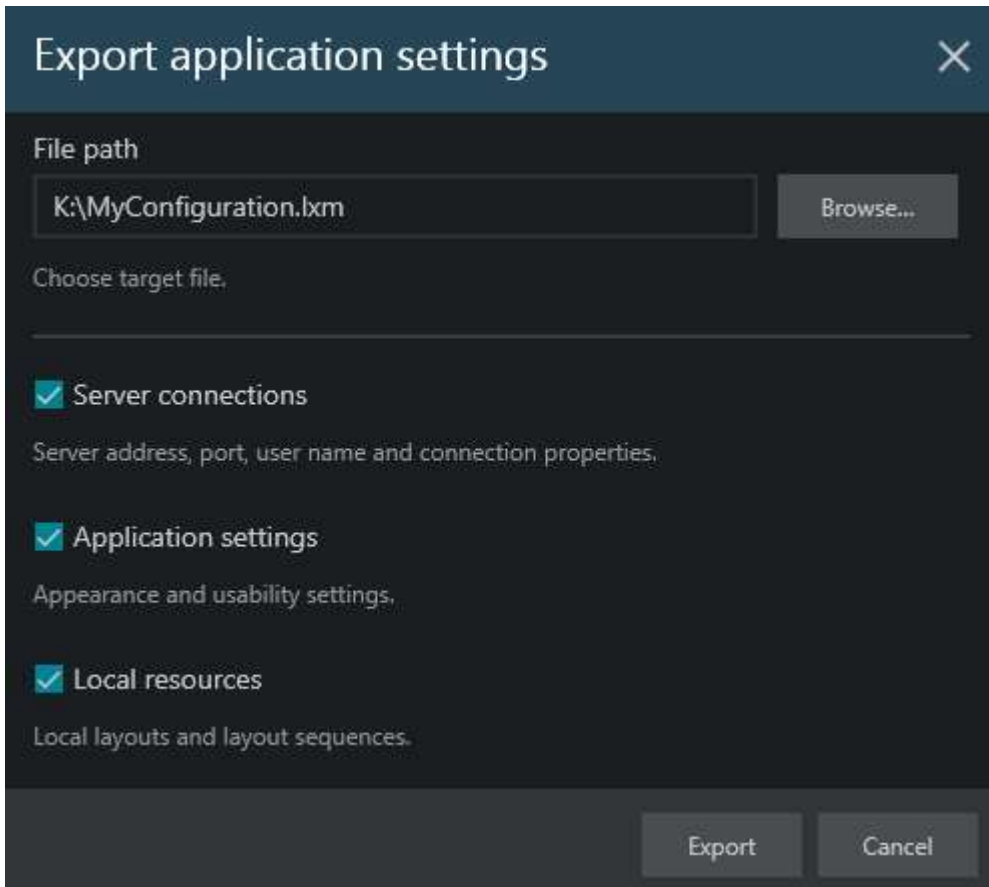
Export application settings

×

File path

K:\MyConfiguration.lxm

Browse...

Choose target file.

Server connections

Server address, port, user name and connection properties.

Application settings

Appearance and usability settings.

Local resources

Local layouts and layout sequences.

Export

Cancel